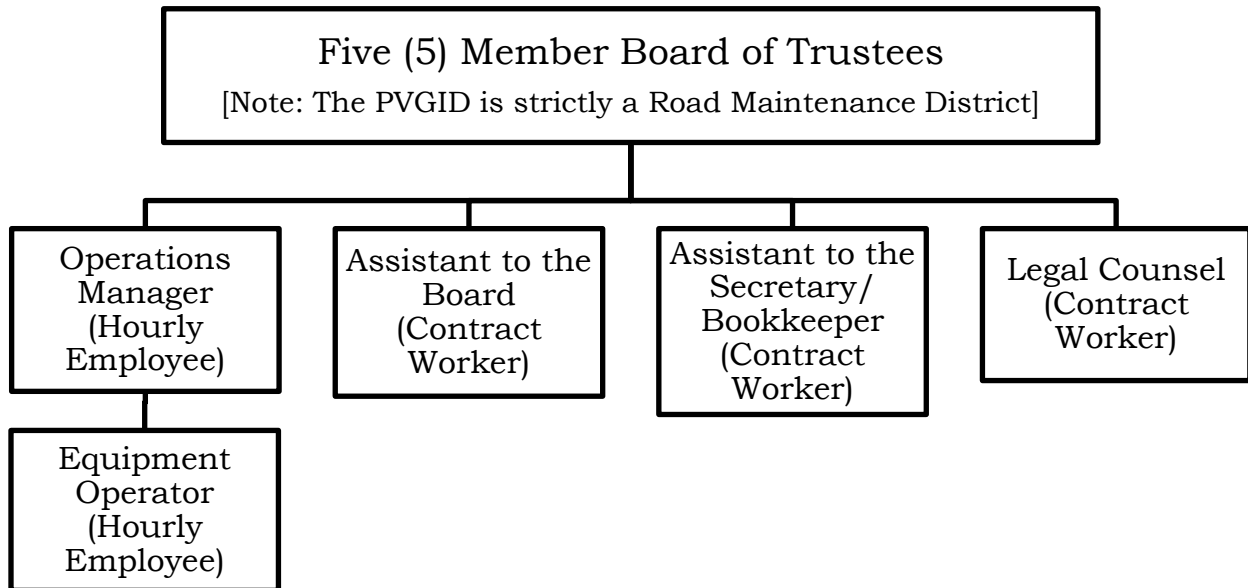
Five (5) Member Board of Trustees
[Note: The PVGID is strictly a Road Maintenance District]

Operations Manager (Hourly Employee)

Assistant to the Board (Contract Worker)

Assistant to the Secretary/ Bookkeeper (Contract Worker)

Legal Counsel (Contract Worker)

Equipment Operator (Hourly Employee)